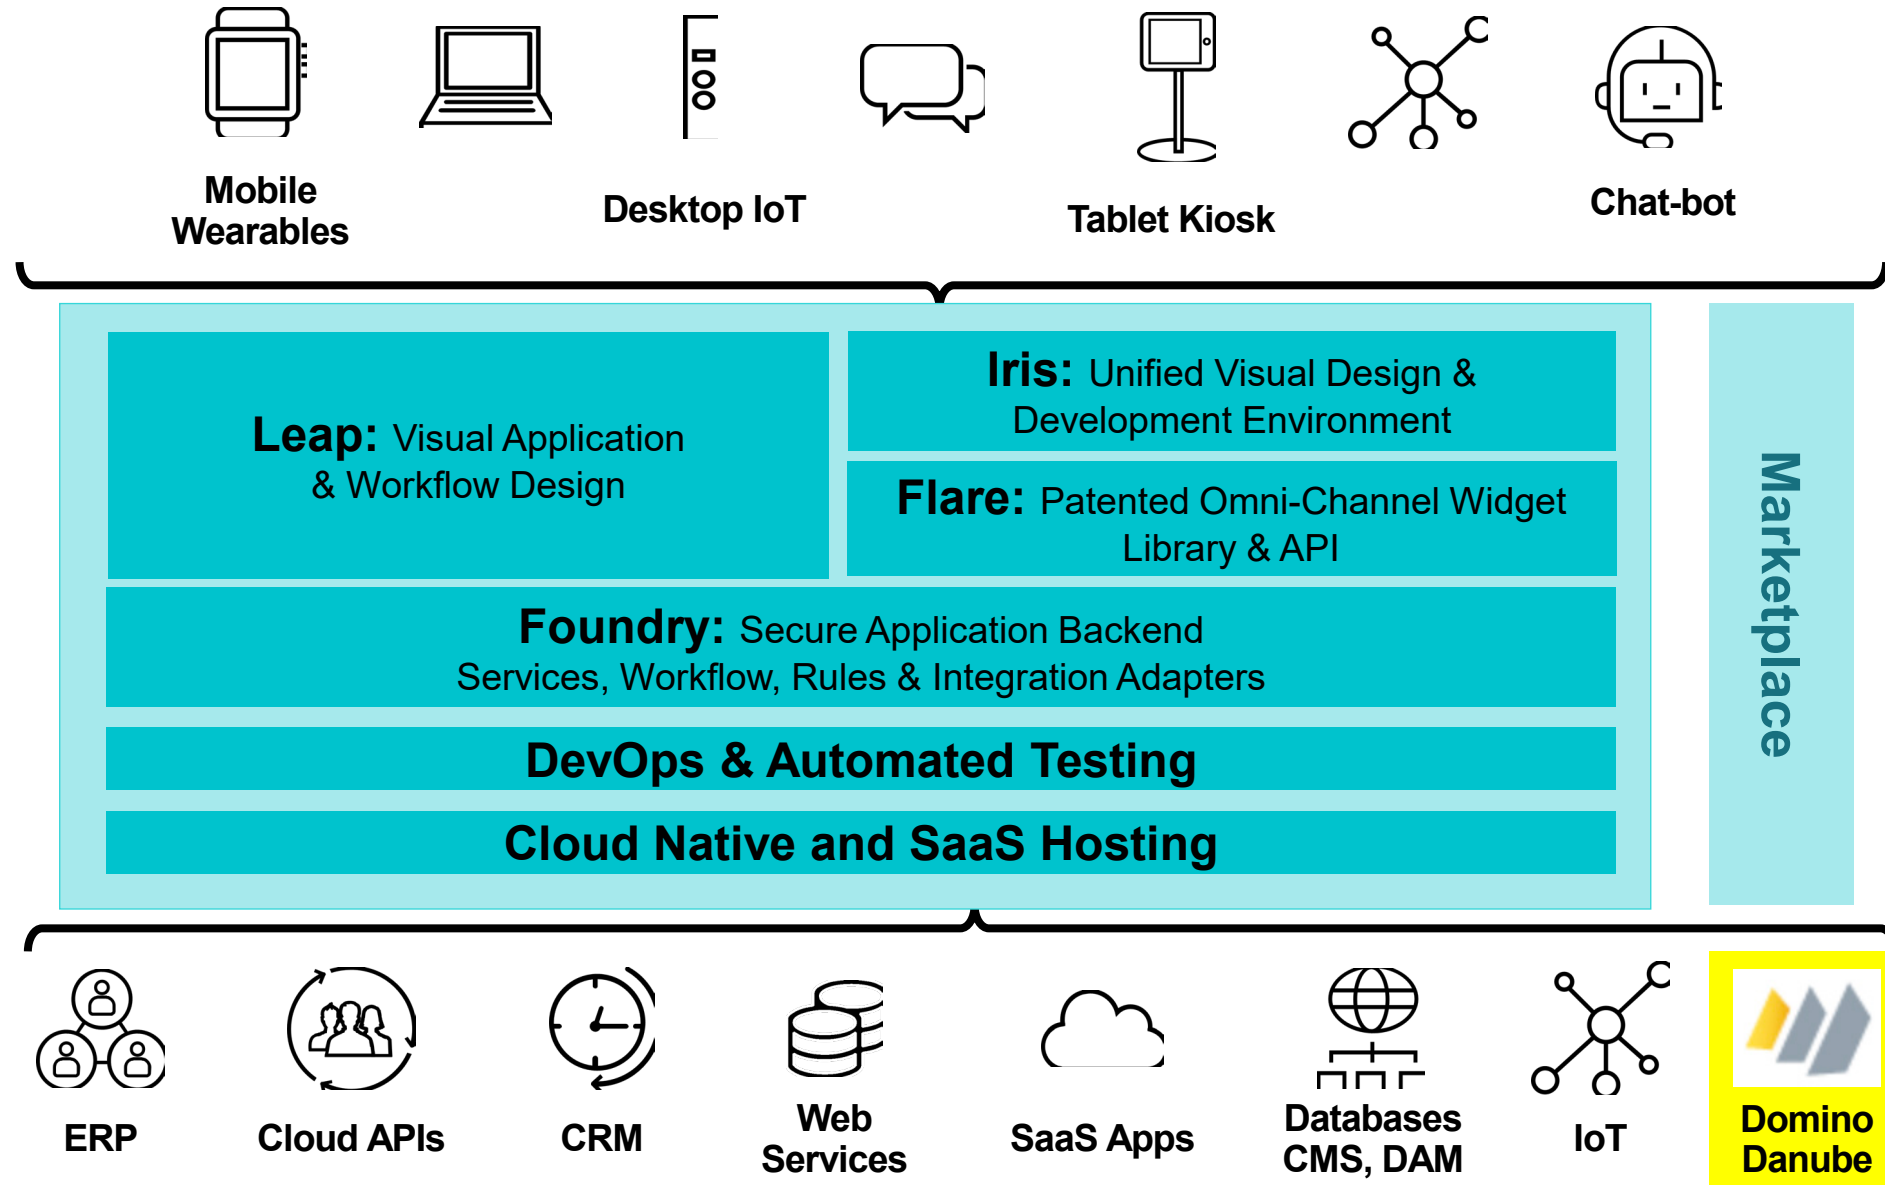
Mobile Wearables

Desktop IoT

Tablet Kiosk

Chat-bot

Leap: Visual Application & Workflow Design

Iris: Unified Visual Design & Development Environment

Flare: Patented Omni-Channel Widget Library & API

Foundry: Secure Application Backend Services, Workflow, Rules & Integration Adapters

DevOps & Automated Testing

Cloud Native and SaaS Hosting

Marketplace

ERP

Cloud APIs

CRM

Web Services

SaaS Apps

Databases CMS, DAM

IoT

Domino Danube